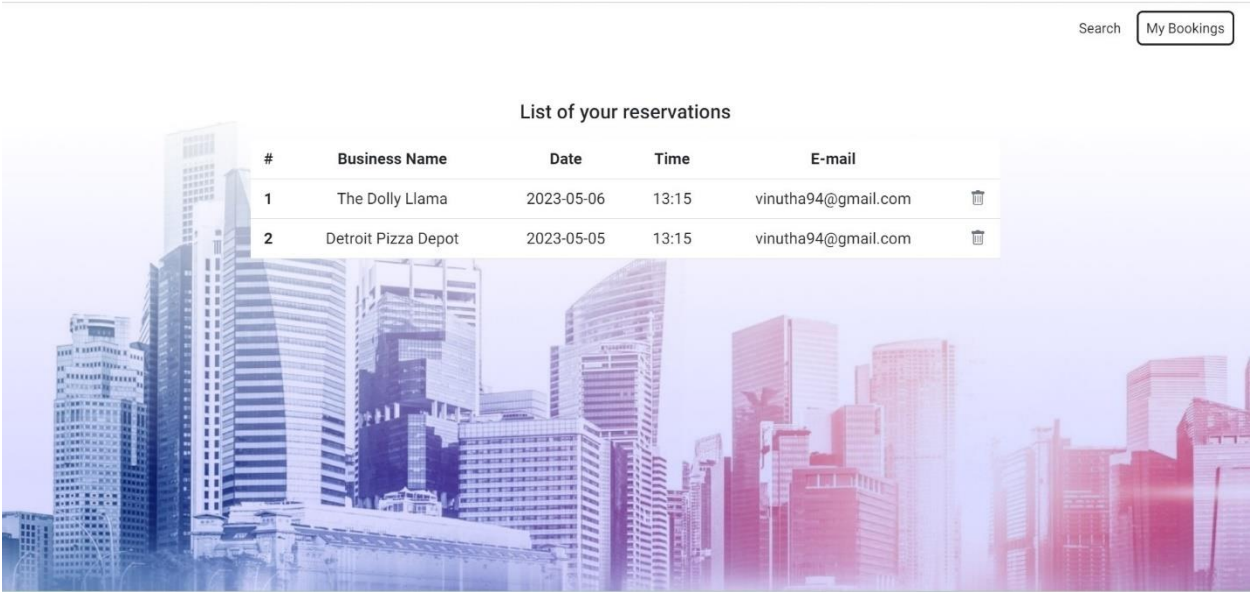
Search My Bookings

List of your reservations

| # | Business Name | Date | Time | E-mail | |
|---|---|---|---|---|---|
| 1 | The Dolly Llama | 2023-05-06 | 13:15 | vinutha94@gmail.com | |
| 2 | Detroit Pizza Depot | 2023-05-05 | 13:15 | vinutha94@gmail.com | |